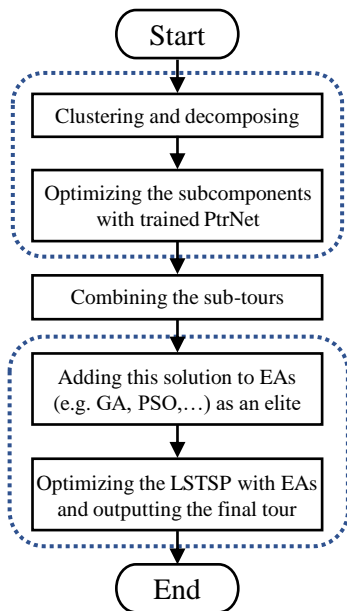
Start

Clustering and decomposing

Optimizing the subcomponents with trained PtrNet

Combining the sub-tours

Adding this solution to EAs (e.g. GA, PSO,…) as an elite

Optimizing the LSTSP with EAs and outputting the final tour

End